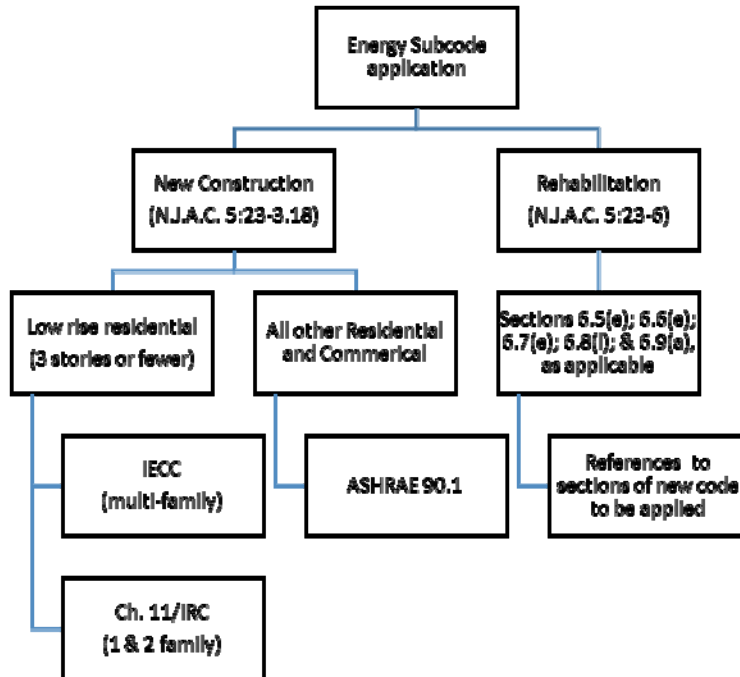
Energy Subcode application

New Construction (N.J.A.C. 5:23-3.18)

Rehabilitation (N.J.A.C. 5:23-6)

Low rise residential (3 stories or fewer)

All other Residential and Commerical

Sections 6.5(e); 6.6(e); 6.7(e); 6.8(l); & 6.9(a), as applicable

IECC (multi-family)

ASHRAE 90.1

References to sections of new code to be applied

Ch. 11/IRC (1 & 2 family)